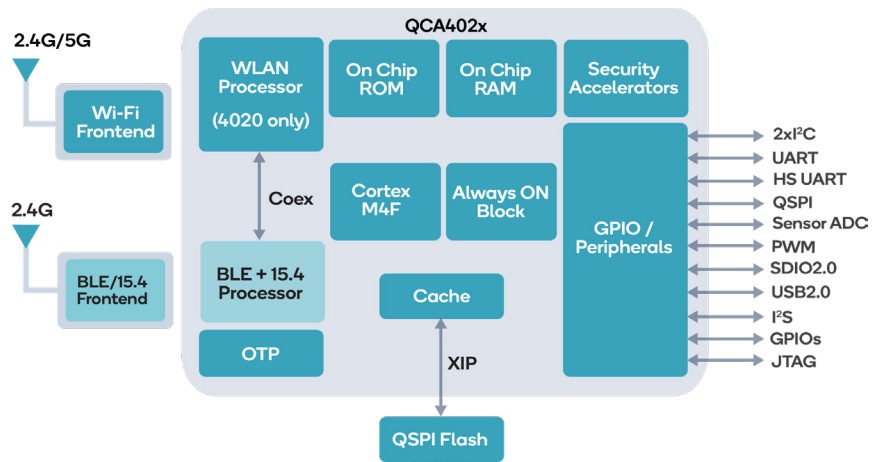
QCA402x

2.4G/5G

Wi-Fi Frontend

2.4G

BLE/15.4 Frontend

WLAN Processor

(4020 only)

On Chip ROM

On Chip RAM

Security Accelerators

Coex

Cortex M4F

Always ON Block

GPIO / Peripherals

BLE + 15.4 Processor

Cache

OTP

XIP

QSPI Flash

2x$I^2C$
UART
HS UART
QSPI
Sensor ADC
PWM
SDIO2.0
USB2.0
$I^2S$
GPIOs
JTAG